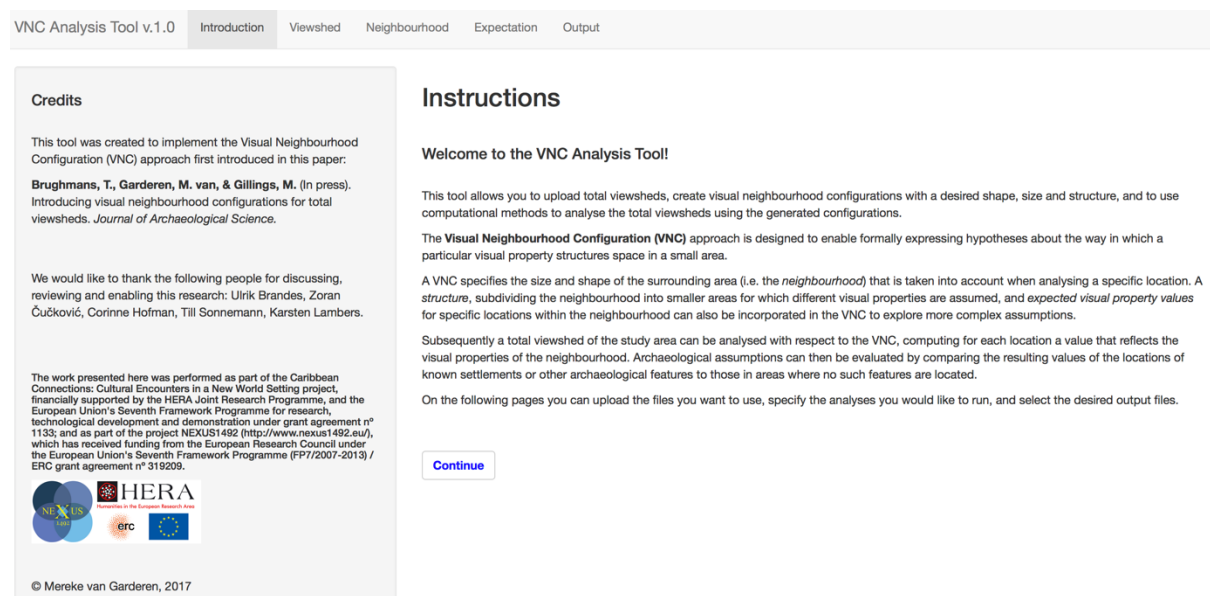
VNC Analysis Tool v.1.0 Introduction Viewshed Neighbourhood Expectation Output

Credits

This tool was created to implement the Visual Neighbourhood Configuration (VNC) approach first introduced in this paper:

**Brughmans, T., Garderen, M. van, & Gillings, M.** (In press). Introducing visual neighbourhood configurations for total viewsheds. *Journal of Archaeological Science.*

We would like to thank the following people for discussing, reviewing and enabling this research: Ulrik Brandes, Zoran Čučković, Corinne Hofman, Till Sonnemann, Karsten Lambers.

The work presented here was performed as part of the Caribbean Connections: Cultural Encounters in a New World Setting project, financially supported by the HERA Joint Research Programme, and the European Union's Seventh Framework Programme for research, technological development and demonstration under grant agreement nº 1133; and as part of the project NEXUS1492 (http://www.nexus1492.eu/), which has received funding from the European Research Council under the European Union's Seventh Framework Programme (FP7/2007-2013) / ERC grant agreement nº 319209.

NEXUS 1492 HERA Humanities in the European Research Area erc

© Mereke van Garderen, 2017

Instructions

Welcome to the VNC Analysis Tool!

This tool allows you to upload total viewsheds, create visual neighbourhood configurations with a desired shape, size and structure, and to use computational methods to analyse the total viewsheds using the generated configurations.

The **Visual Neighbourhood Configuration (VNC)** approach is designed to enable formally expressing hypotheses about the way in which a particular visual property structures space in a small area.

A VNC specifies the size and shape of the surrounding area (i.e. the *neighbourhood*) that is taken into account when analysing a specific location. A *structure*, subdividing the neighbourhood into smaller areas for which different visual properties are assumed, and *expected visual property values* for specific locations within the neighbourhood can also be incorporated in the VNC to explore more complex assumptions.

Subsequently a total viewshed of the study area can be analysed with respect to the VNC, computing for each location a value that reflects the visual properties of the neighbourhood. Archaeological assumptions can then be evaluated by comparing the resulting values of the locations of known settlements or other archaeological features to those in areas where no such features are located.

On the following pages you can upload the files you want to use, specify the analyses you would like to run, and select the desired output files.

Continue